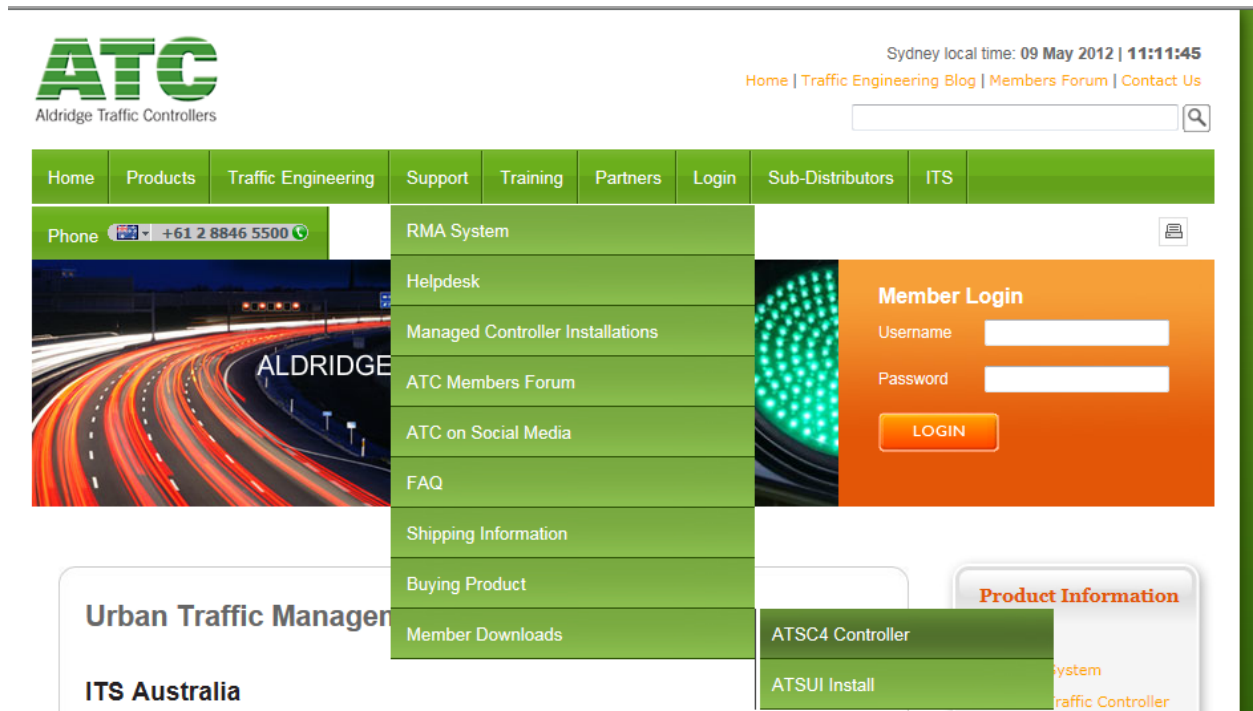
ATC
Aldridge Traffic Controllers

Sydney local time: 09 May 2012 | 11:11:45
Home | Traffic Engineering Blog | Members Forum | Contact Us

Home | Products | Traffic Engineering | Support | Training | Partners | Login | Sub-Distributors | ITS

Phone +61 2 8846 5500

RMA System
Helpdesk
Managed Controller Installations
ATC Members Forum
ATC on Social Media
FAQ
Shipping Information
Buying Product
Member Downloads

ATSC4 Controller
ATSUI Install

ALDRIDGE

Member Login
Username
Password
LOGIN

Urban Traffic Managen

ITS Australia

Product Information
System
Traffic Controller